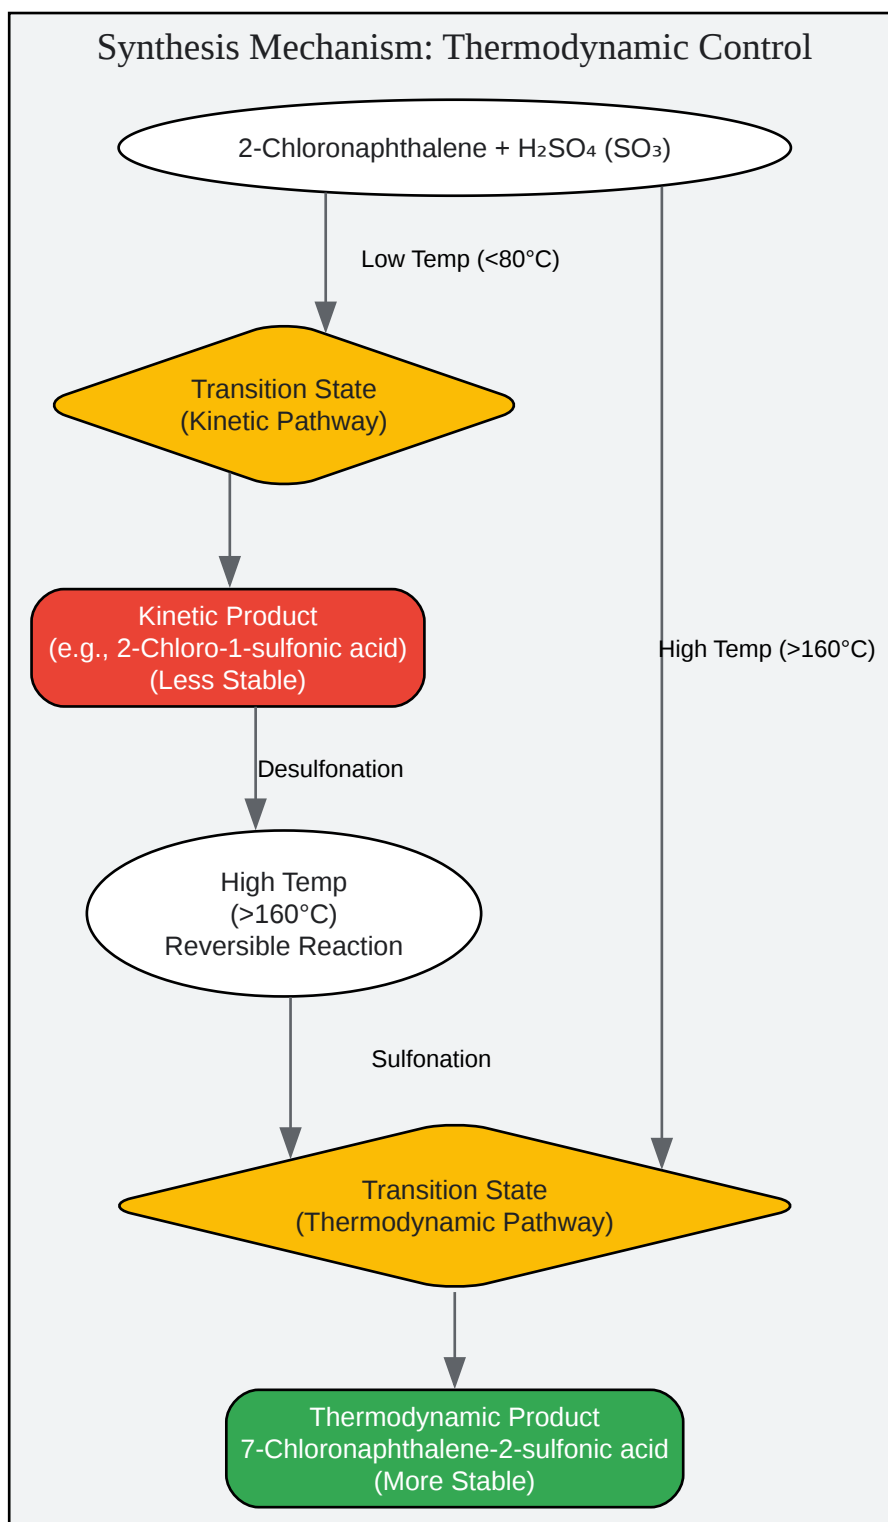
Synthesis Mechanism: Thermodynamic Control

2-Chloronaphthalene + $H_2SO_4$ ($SO_3$)

Low Temp (<80°C)

Transition State
(Kinetic Pathway)

Kinetic Product
(e.g., 2-Chloro-1-sulfonic acid)
(Less Stable)

High Temp (>160°C)

Desulfonation

High Temp
(>160°C)
Reversible Reaction

Sulfonation

Transition State
(Thermodynamic Pathway)

Thermodynamic Product
7-Chloronaphthalene-2-sulfonic acid
(More Stable)